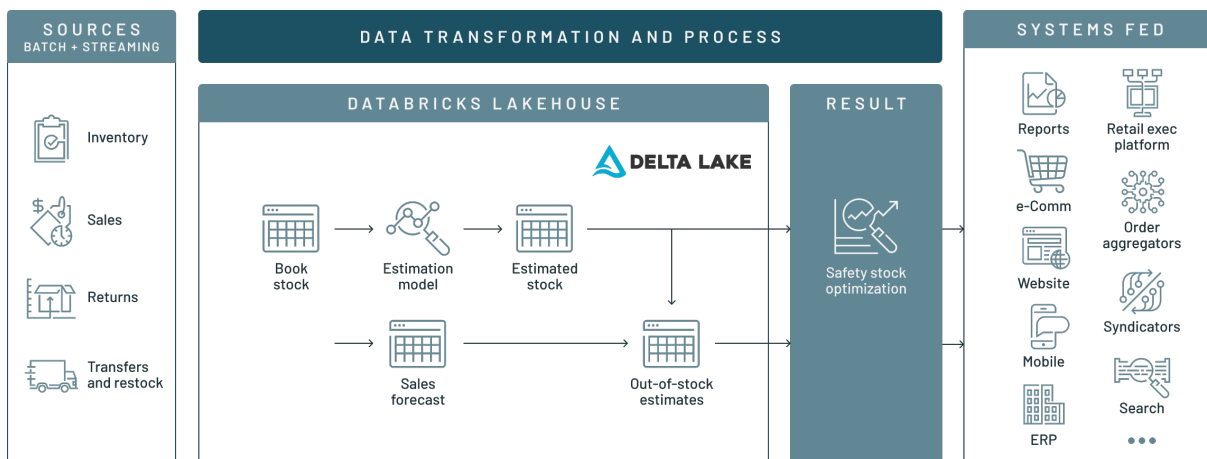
SOURCES
BATCH + STREAMING

Inventory

Sales

Returns

Transfers and restock

DATA TRANSFORMATION AND PROCESS

DATABRICKS LAKEHOUSE

DELTA LAKE

Book stock

Estimation model

Estimated stock

Sales forecast

Out-of-stock estimates

RESULT

Safety stock optimization

SYSTEMS FED

Reports

Retail exec platform

e-Comm

Order aggregators

Website

Syndicators

Mobile

Search

ERP

•••